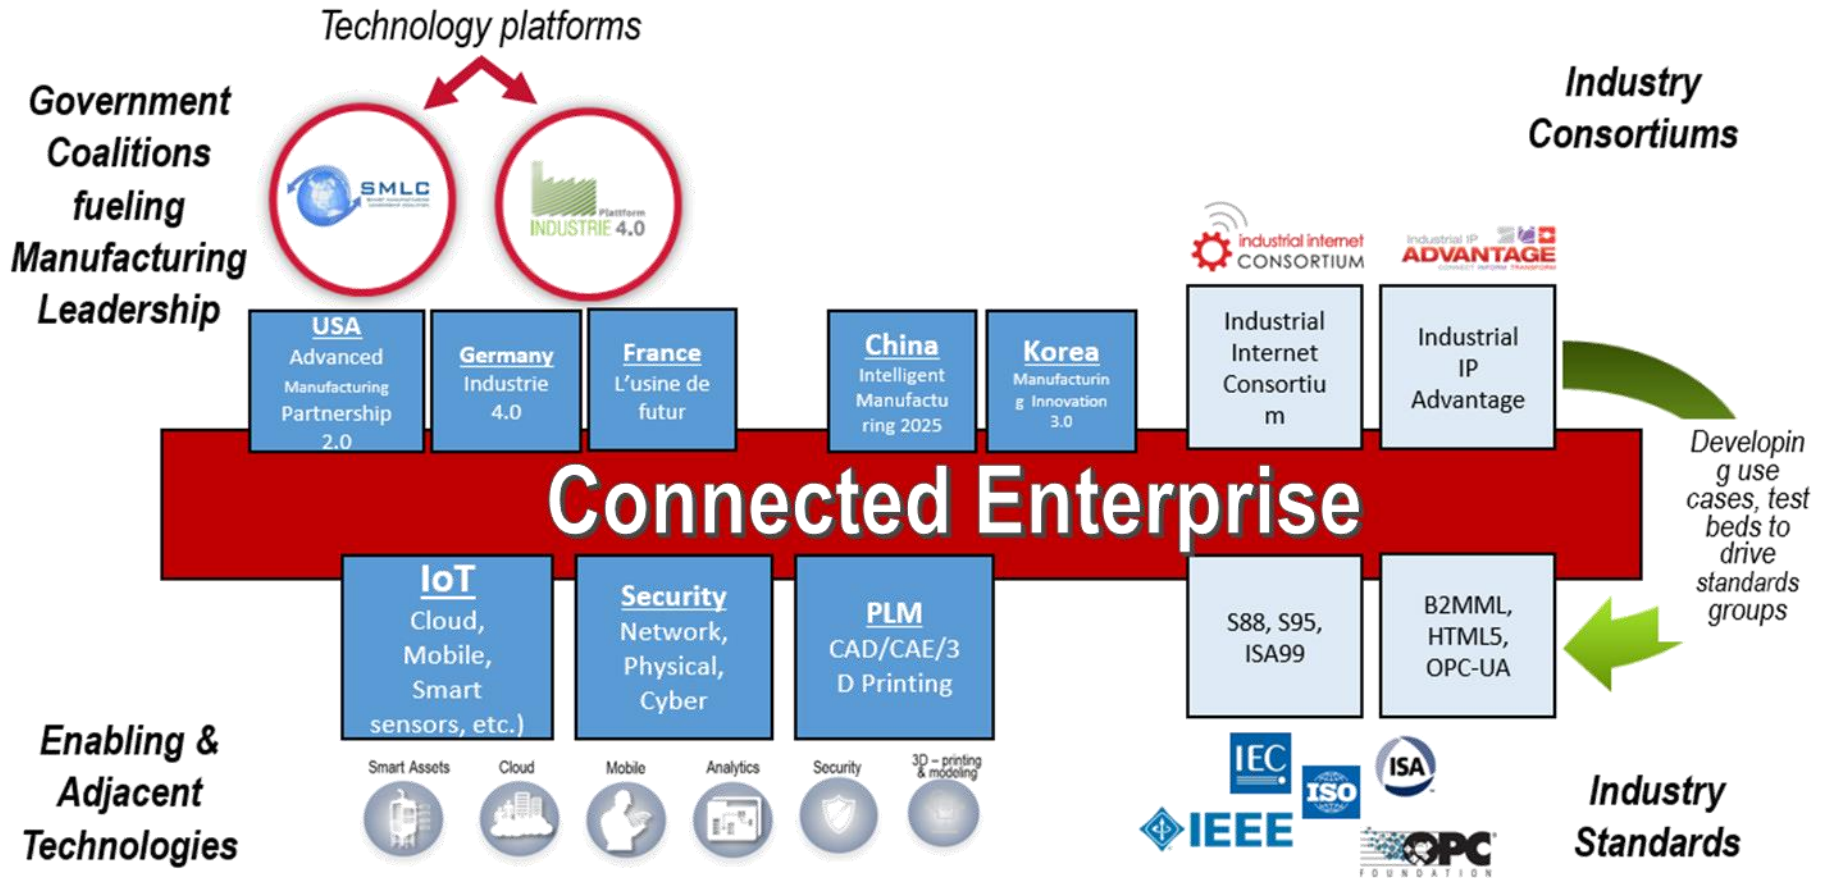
Technology platforms

Government Coalitions fueling Manufacturing Leadership

SMLC

Plattform INDUSTRIE 4.0

Industry Consortiums

industrial internet CONSORTIUM

Industrial IP ADVANTAGE

USA Advanced Manufacturing Partnership 2.0

Germany Industrie 4.0

France L'usine de futur

China Intelligent Manufacturing 2025

Korea Manufacturing Innovation 3.0

Industrial Internet Consortium

Industrial IP Advantage

Developing use cases, test beds to drive standards groups

Connected Enterprise

IoT Cloud, Mobile, Smart sensors, etc.)

Security Network, Physical, Cyber

PLM CAD/CAE/3D Printing

S88, S95, ISA99

B2MML, HTML5, OPC-UA

Enabling & Adjacent Technologies

Smart Assets Cloud Mobile Analytics Security 3D – printing & modeling

IEC ISO ISA IEEE OPC FOUNDATION

Industry Standards